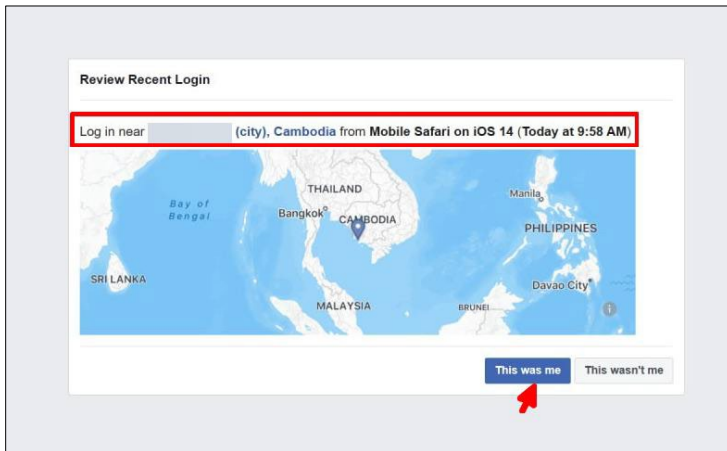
Review Recent Login

Log in near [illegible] (city), Cambodia from Mobile Safari on iOS 14 (Today at 9:58 AM)

Bay of Bengal
THAILAND
Bangkok
CAMBODIA
Manila
PHILIPPINES
SRI LANKA
Davao City
MALAYSIA
BRUNEI

This was me
This wasn't me